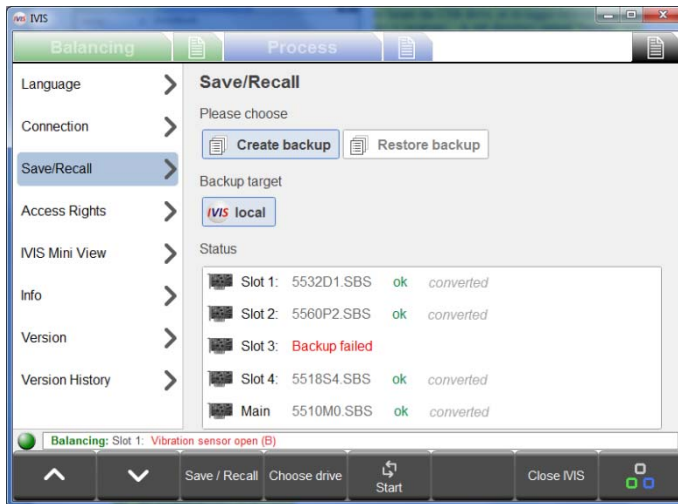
IVIS IVIS

Balancing

Process

Language

Connection

Save/Recall

Access Rights

IVIS Mini View

Info

Version

Version History

Save/Recall

Please choose

Create backup

Restore backup

Backup target

IVIS local

Status

| | | | |
|---|---|---|---|
| Slot 1: | 5532D1.SBS | ok | converted |
| Slot 2: | 5560P2.SBS | ok | converted |
| Slot 3: | Backup failed | | |
| Slot 4: | 5518S4.SBS | ok | converted |
| Main | 5510M0.SBS | ok | converted |

Balancing: Slot 1: Vibration sensor open (B)

Save / Recall

Choose drive

Start

Close IVIS